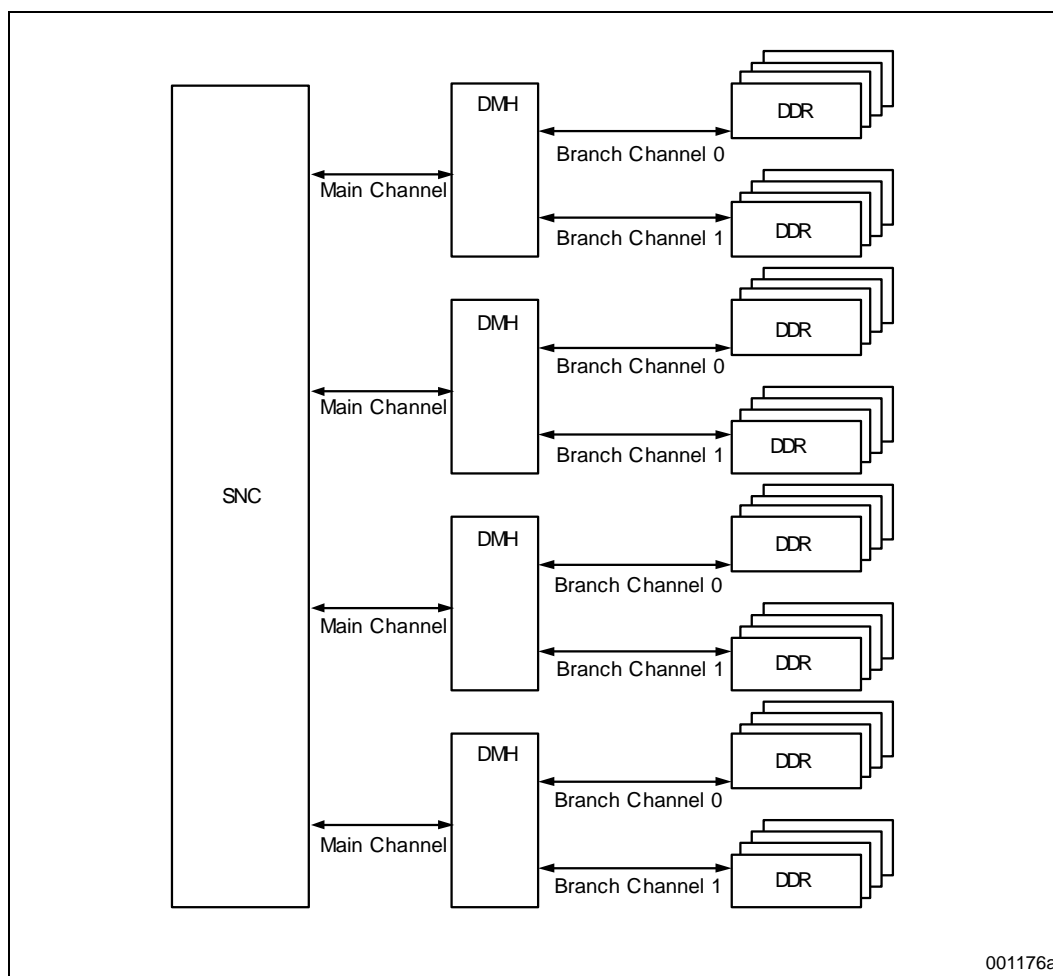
DMH

DDR

Branch Channel 0

Main Channel

DDR

Branch Channel 1

DMH

DDR

Branch Channel 0

Main Channel

DDR

Branch Channel 1

SNC

DMH

DDR

Branch Channel 0

Main Channel

DDR

Branch Channel 1

DMH

DDR

Branch Channel 0

Main Channel

DDR

Branch Channel 1

001176a